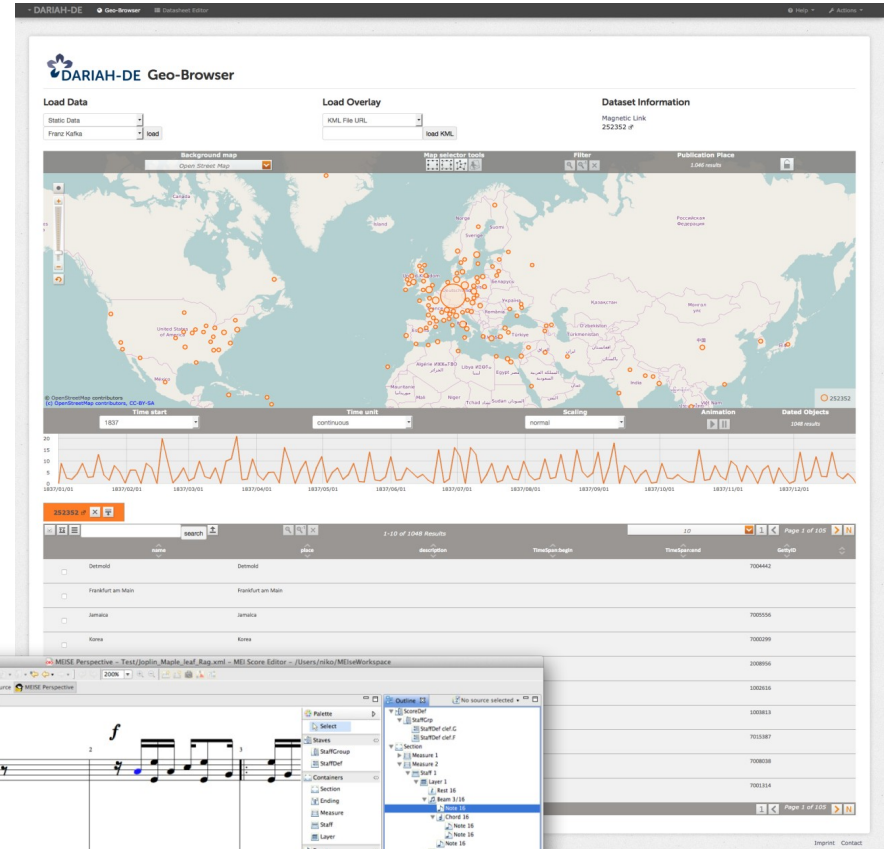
DARIAH-DE Geo-Browser Datasheet Editor Help Actions

DARIAH-DE Geo-Browser

Load Data

Static Data
Franz Kafka
load

Load Overlay

KML File URL
load KML

Dataset Information

Magnetic Link
252352

Background map
Open Street Map
Map selector tools
Filter
Publication Place
1,048 results

Canada
United States of America
México
Norge
Sverige
Российская Федерация
Polska
Беларусь
România
Україна
Қазақстан
Türkiye
Algérie
ليبيا
مصر
السعودية
Mali
Niger
Tchad
السودان
Mauritanie
Ethiopia
中国
India
Turkmenistan
ایران

© OpenStreetMap contributors
(c) OpenStreetMap contributors, CC-BY-SA

252352

Time start
1837
Time unit
continuous
Scaling
normal
Animation
Dated Objects
1048 results

20
15
10
5
0

1837/01/01 1837/02/01 1837/03/01 1837/04/01 1837/05/01 1837/06/01 1837/07/01 1837/08/01 1837/09/01 1837/10/01 1837/11/01 1837/12/01

252352

search

1-10 of 1048 Results

10
1
Page 1 of 105

| | name | place | description | TimeSpan:begin | TimeSpan:end | GettyID |
|---|---|---|---|---|---|---|
| | Detmold | Detmold | | | | 7004442 |
| | Frankfurt am Main | Frankfurt am Main | | | | |
| | Jamaica | Jamaica | | | | 7005556 |
| | Korea | Korea | | | | 7000299 |
| | | | | | | 2008956 |
| | | | | | | 1002616 |
| | | | | | | 1003813 |
| | | | | | | 7015387 |
| | | | | | | 7008038 |
| | | | | | | 7001314 |

1
Page 1 of 105

MEISE Perspective - Test/Joplin_Maple_leaf_Rag.xml - MEI Score Editor - /Users/niko/MEIseWorkspace

200%
ource MEISE Perspective

Palette
Select
Staves
StaffGroup
StaffDef
Containers
Section
Ending
Measure
Staff
Layer

Outline
No source selected

ScoreDef
StaffGrp
StaffDef clef:G
StaffDef clef:F
Section
Measure 1
Measure 2
Staff 1
Layer 1
Rest 16
Beam 3/16
Note 16
Chord 16
Note 16
Note 16
Note 16

Imprint Contact